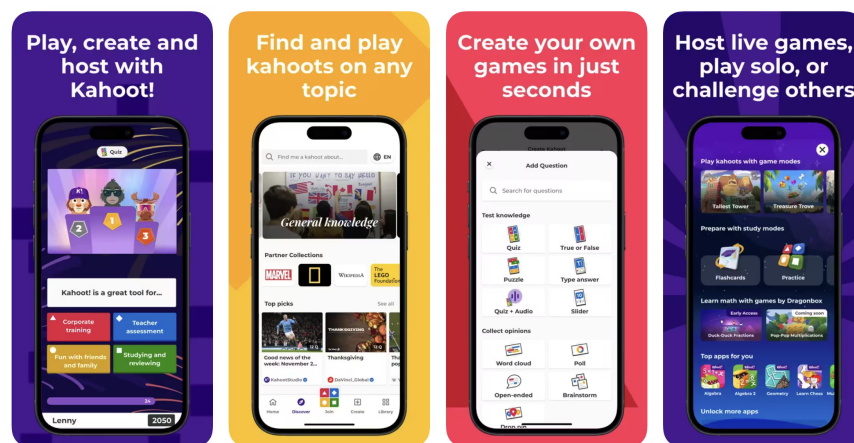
Play, create and host with Kahoot!

Quiz

Kahoot! is a great tool for...

Corporate training

Teacher assessment

Fun with friends and family

Studying and reviewing

Lenny

2050

Find and play kahoots on any topic

Find me a kahoot about...

EN

General knowledge

Partner Collections

MARVEL

WIKIPEDIA

The LEGO Foundation

Top picks

See all

Good news of the week: November 2...

Thanksgiving

KahootStudio

DaVinci_Global

Home

Discover

Join

Create

Library

Create your own games in just seconds

Create Kahoot

Add Question

Search for questions

Test knowledge

Quiz

True or False

Puzzle

Type answer

Quiz + Audio

Slider

Collect opinions

Word cloud

Poll

Open-ended

Brainstorm

Drop pin

Host live games, play solo, or challenge others

Play kahoots with game modes

Tallest Tower

Treasure Trove

Prepare with study modes

Flashcards

Practice

Learn math with games by Dragonbox

Early Access

Coming soon

Duck Duck Fractions

Pop Pop Multiplications

Top apps for you

Algebra

Algebra 2

Geometry

Learn Chess

Unlock more apps